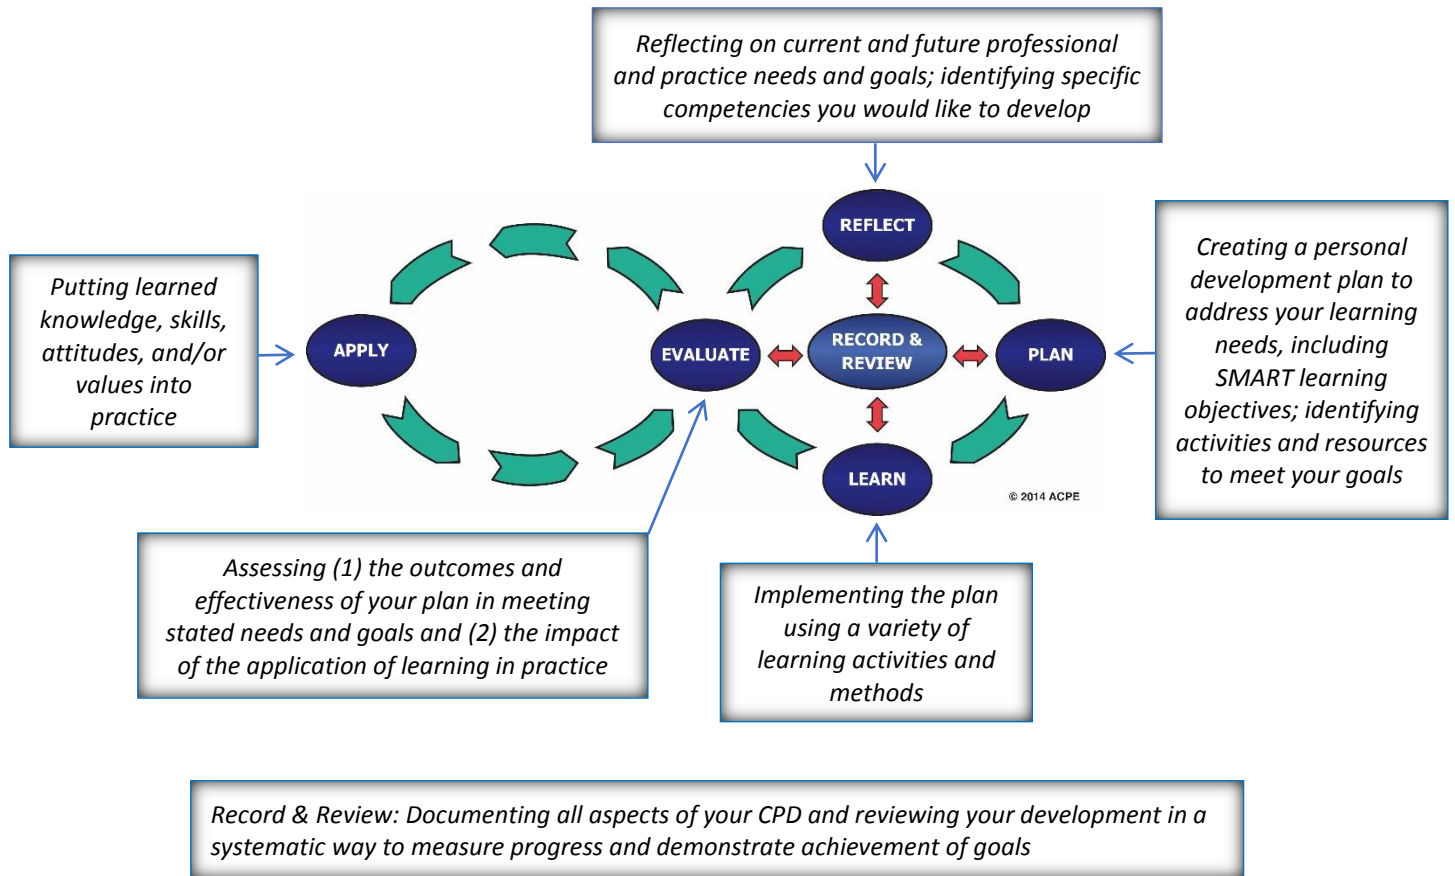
Reflecting on current and future professional and practice needs and goals; identifying specific competencies you would like to develop

Putting learned knowledge, skills, attitudes, and/or values into practice

REFLECT

APPLY

EVALUATE

RECORD & REVIEW

PLAN

LEARN

© 2014 ACPE

Creating a personal development plan to address your learning needs, including SMART learning objectives; identifying activities and resources to meet your goals

Assessing (1) the outcomes and effectiveness of your plan in meeting stated needs and goals and (2) the impact of the application of learning in practice

Implementing the plan using a variety of learning activities and methods

Record & Review: Documenting all aspects of your CPD and reviewing your development in a systematic way to measure progress and demonstrate achievement of goals